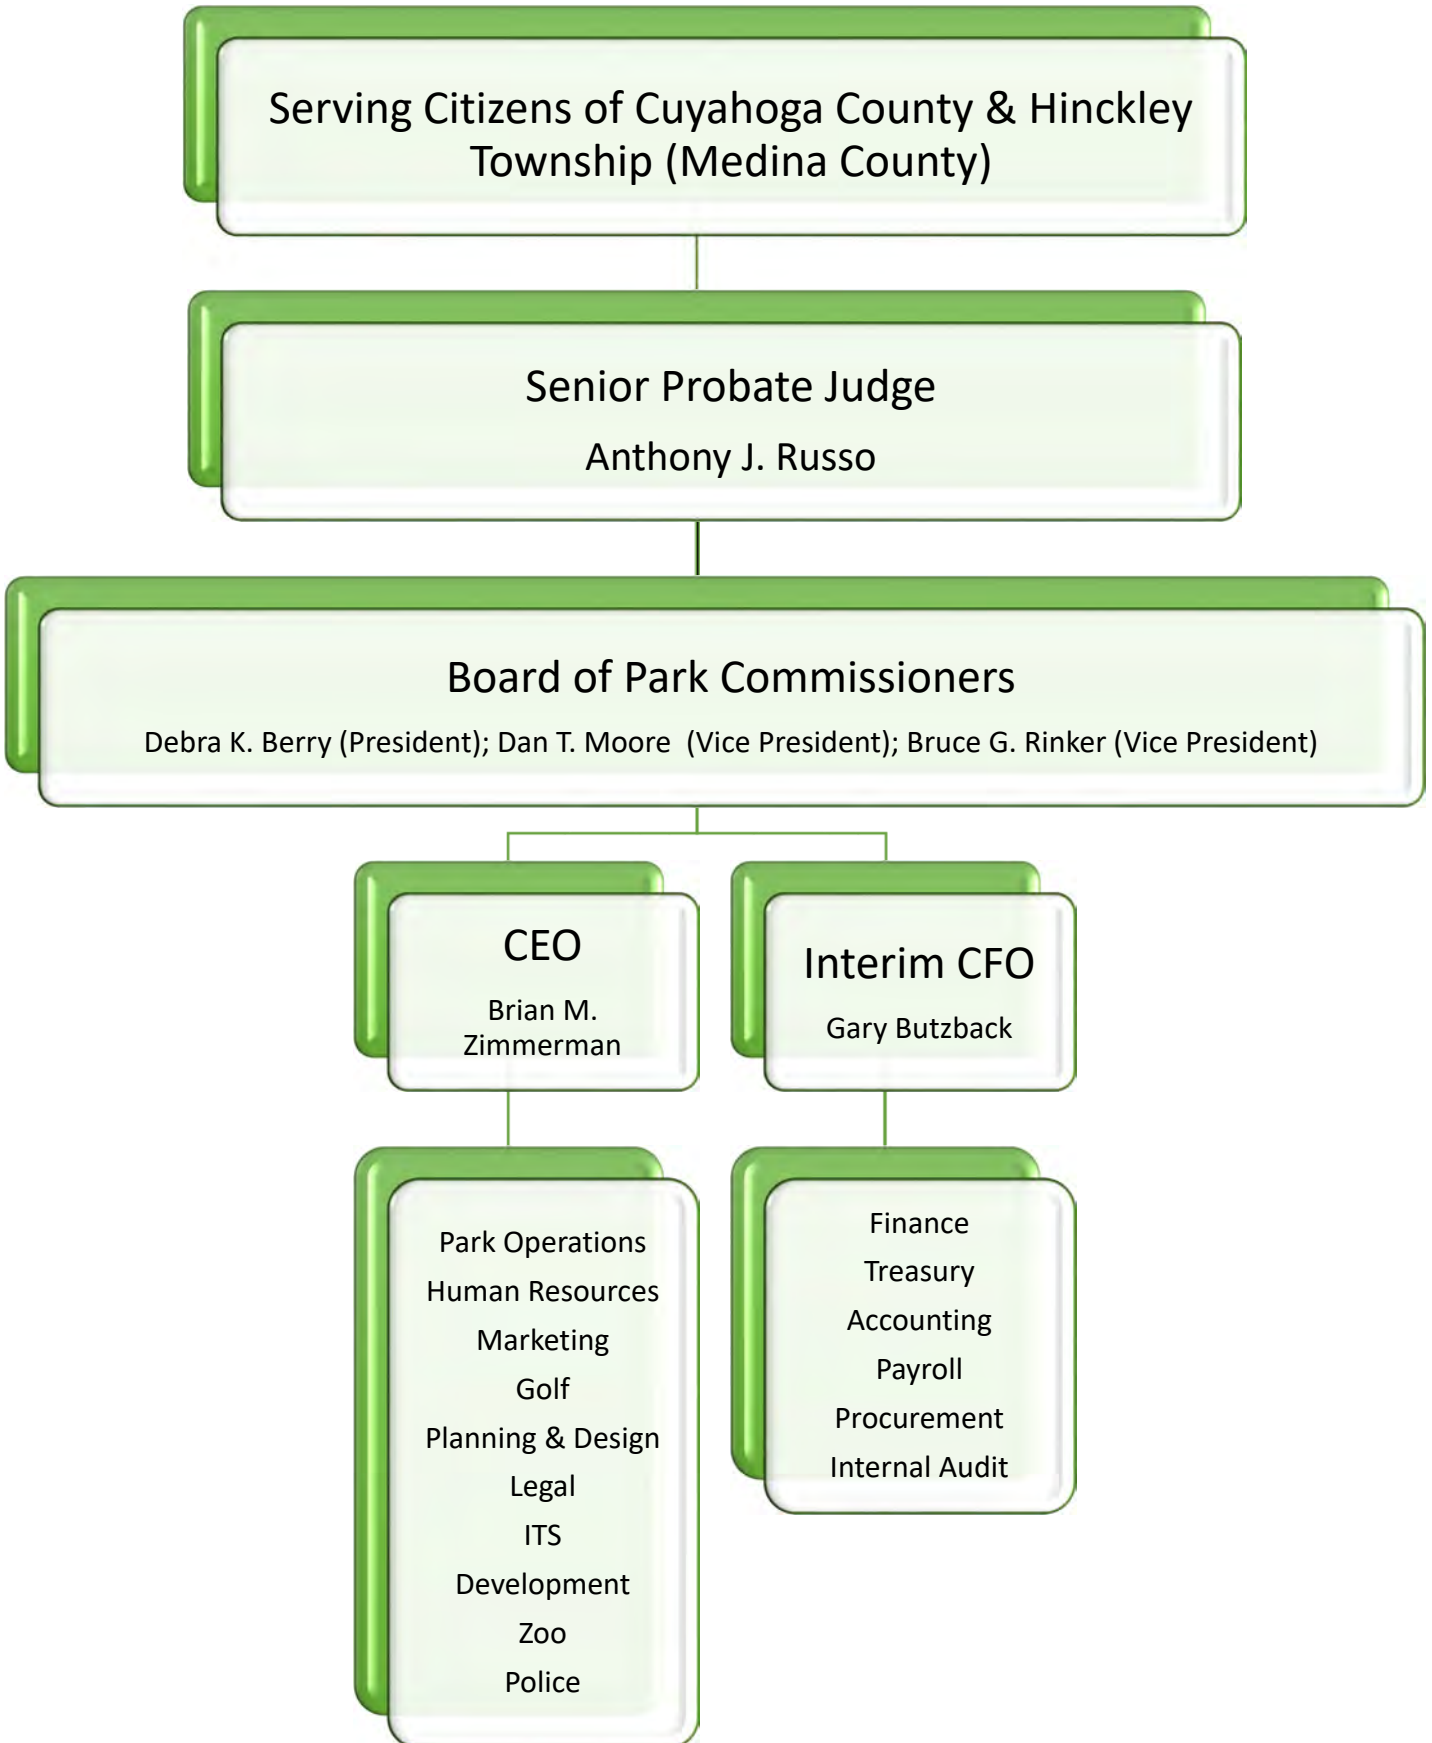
Serving Citizens of Cuyahoga County & Hinckley Township (Medina County)

Senior Probate Judge

Anthony J. Russo

Board of Park Commissioners

Debra K. Berry (President); Dan T. Moore (Vice President); Bruce G. Rinker (Vice President)

CEO

Brian M. Zimmerman

Interim CFO

Gary Butzback

Park Operations
Human Resources
Marketing
Golf
Planning & Design
Legal
ITS
Development
Zoo
Police

Finance
Treasury
Accounting
Payroll
Procurement
Internal Audit